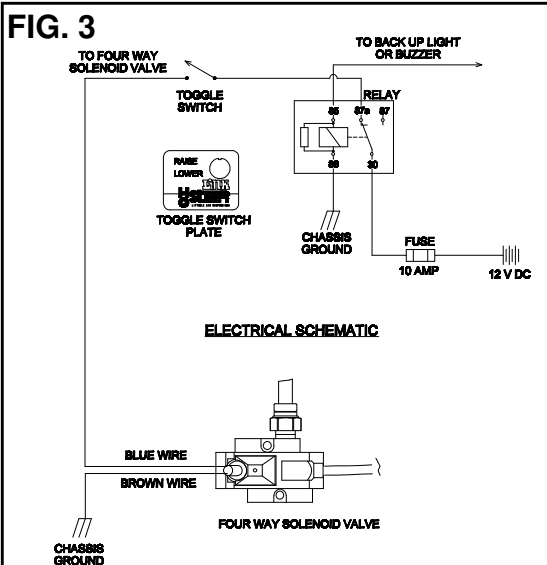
FIG. 3

TO FOUR WAY SOLENOID VALVE

TOGGLE SWITCH

TO BACK UP LIGHT OR BUZZER

RELAY

85

87a

87

86

30

RAISE

LOWER

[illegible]

TOGGLE SWITCH PLATE

CHASSIS GROUND

FUSE

10 AMP

12 V DC

ELECTRICAL SCHEMATIC

BLUE WIRE

BROWN WIRE

FOUR WAY SOLENOID VALVE

CHASSIS GROUND